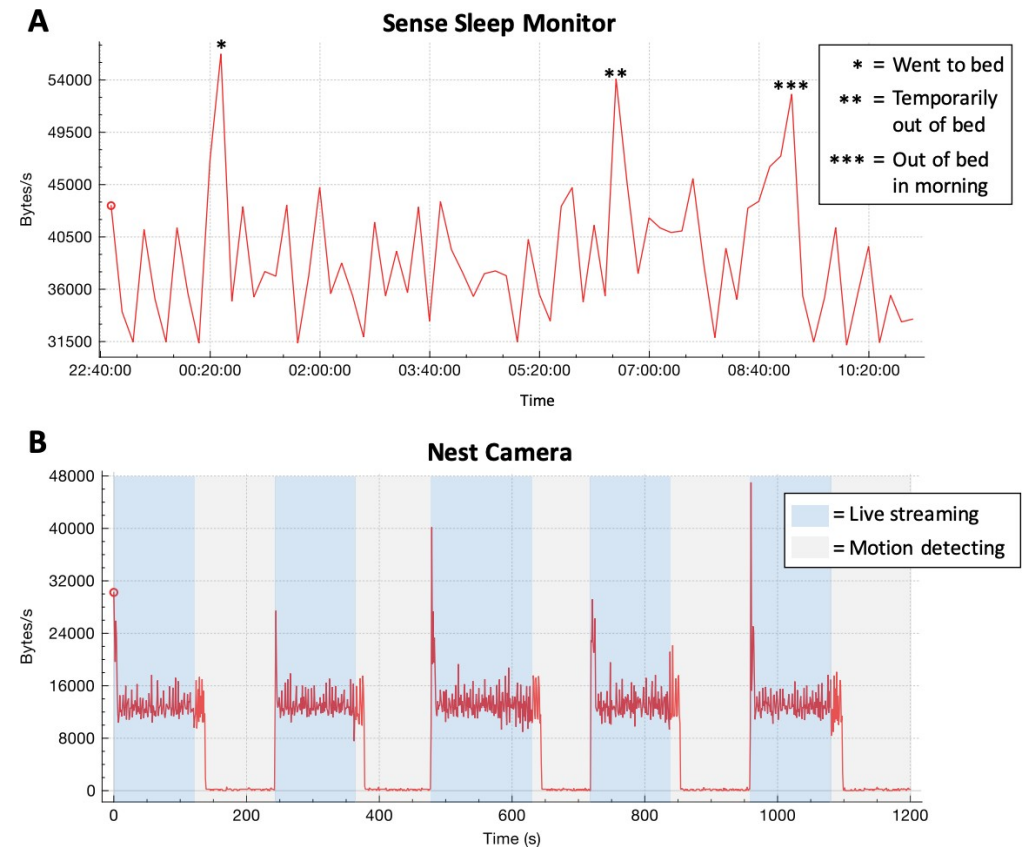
A

Sense Sleep Monitor

*

**

***

* = Went to bed
** = Temporarily out of bed
*** = Out of bed in morning

Bytes/s

54000
49500
45000
40500
36000
31500

22:40:00 00:20:00 02:00:00 03:40:00 05:20:00 07:00:00 08:40:00 10:20:00

Time

B

Nest Camera

= Live streaming
= Motion detecting

Bytes/s

48000
40000
32000
24000
16000
8000
0

0 200 400 600 800 1000 1200

Time (s)